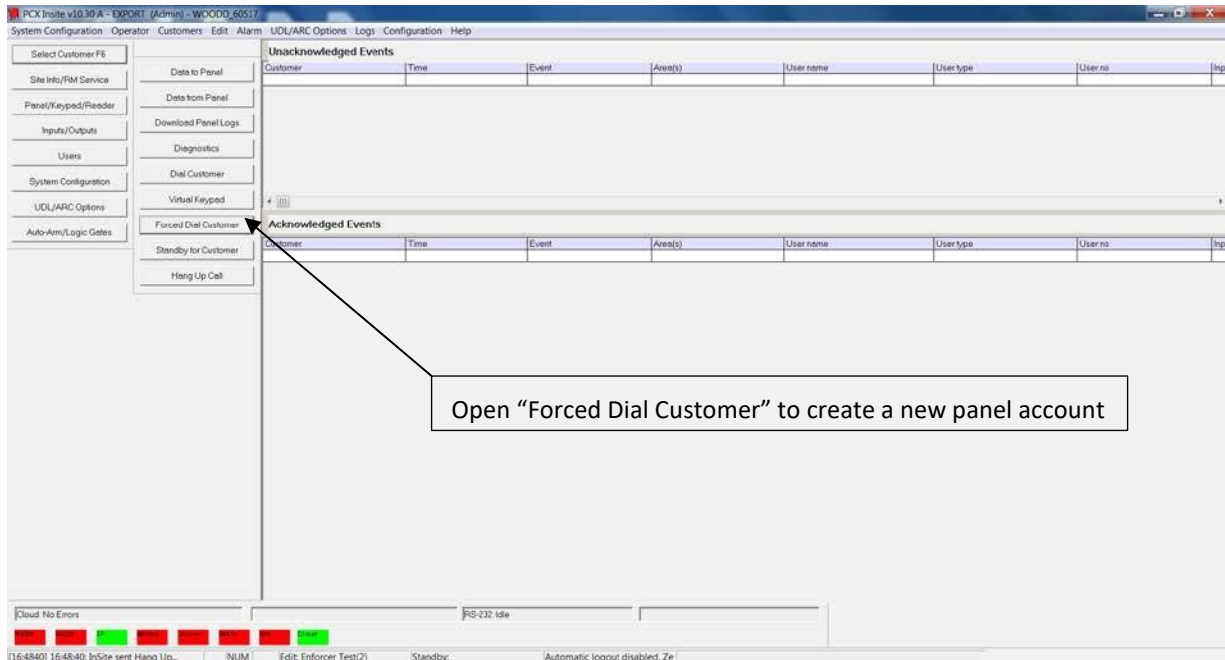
PCX Insite v10.30 A - EXPORT (Admin) - WOODD_60517

System Configuration Operator Customers Edit Alarm UDL/ARC Options Logs Configuration Help

Select Customer F6
Site Info/RM Service
Panel/Keypad/Reader
Inputs/Outputs
Users
System Configuration
UDL/ARC Options
Auto-Arm/Logic Gates

Data to Panel
Data from Panel
Download Panel Logs
Diagnostics
Dial Customer
Virtual Keypad
Forced Dial Customer
Standby for Customer
Hang Up Call

Unacknowledged Events

| Customer | Time | Event | Area(s) | User name | User type | User no | Inp |
|---|---|---|---|---|---|---|---|

Acknowledged Events

| Customer | Time | Event | Area(s) | User name | User type | User no | Inp |
|---|---|---|---|---|---|---|---|

Open “Forced Dial Customer” to create a new panel account

Cloud: No Errors
RS-232: Idle

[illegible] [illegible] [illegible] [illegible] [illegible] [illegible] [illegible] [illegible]

[16:48:40] 16:48:40: InSite sent Hang Up... NUM Edit: Enforcer Test(2) Standby: Automatic logout disabled. Ze